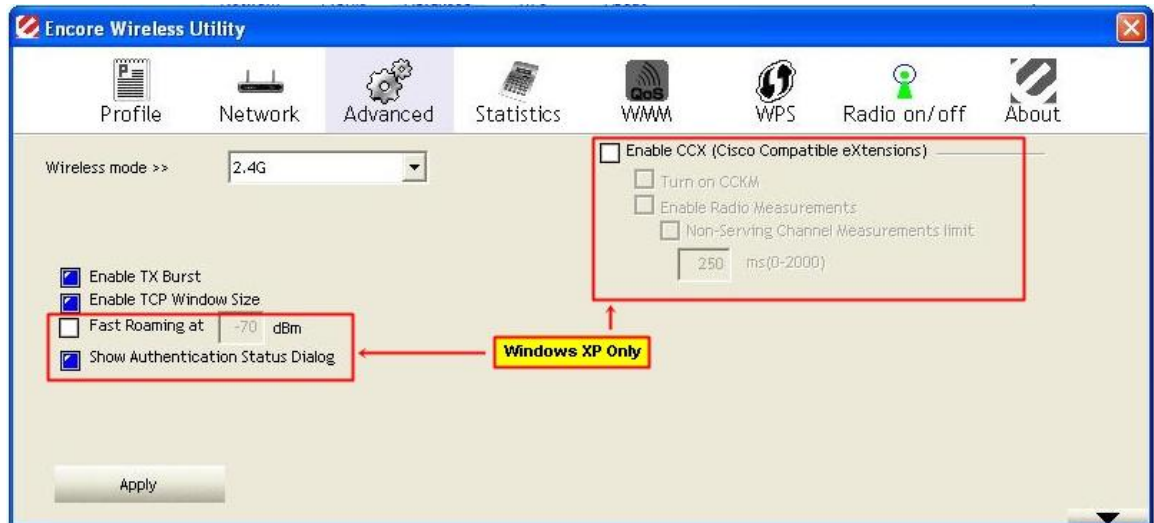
Encore Wireless Utility

Profile Network Advanced Statistics QoS WMM WPS Radio on/off About

Wireless mode >> 2.4G

Enable CCX (Cisco Compatible eXtensions)
Turn on CCKM
Enable Radio Measurements
Non-Serving Channel Measurements limit
250 ms(0-2000)

Enable TX Burst
Enable TCP Window Size
Fast Roaming at -70 dBm
Show Authentication Status Dialog

Windows XP Only

Apply